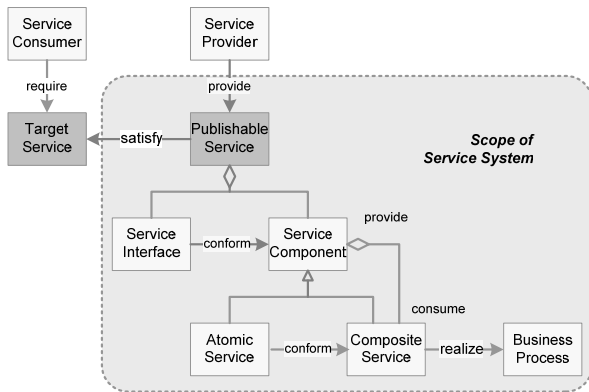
Service Consumer

Service Provider

require

provide

Target Service

satisfy

Publishable Service

Scope of Service System

provide

Service Interface

conform

Service Component

consume

Atomic Service

conform

Composite Service

realize

Business Process